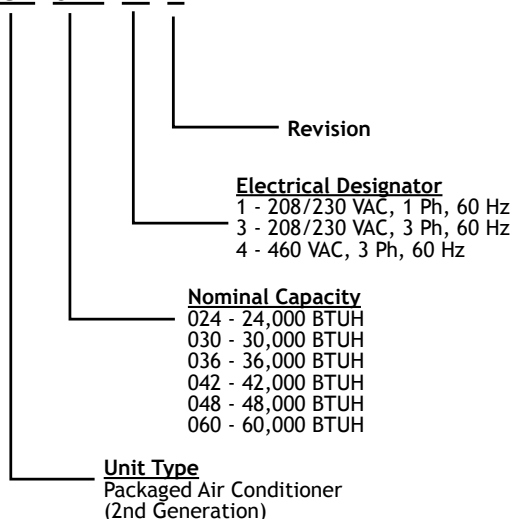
Revision

Electrical Designator
1 - 208/230 VAC, 1 Ph, 60 Hz
3 - 208/230 VAC, 3 Ph, 60 Hz
4 - 460 VAC, 3 Ph, 60 Hz

Nominal Capacity
024 - 24,000 BTUH
030 - 30,000 BTUH
036 - 36,000 BTUH
042 - 42,000 BTUH
048 - 48,000 BTUH
060 - 60,000 BTUH

Unit Type
Packaged Air Conditioner
(2nd Generation)